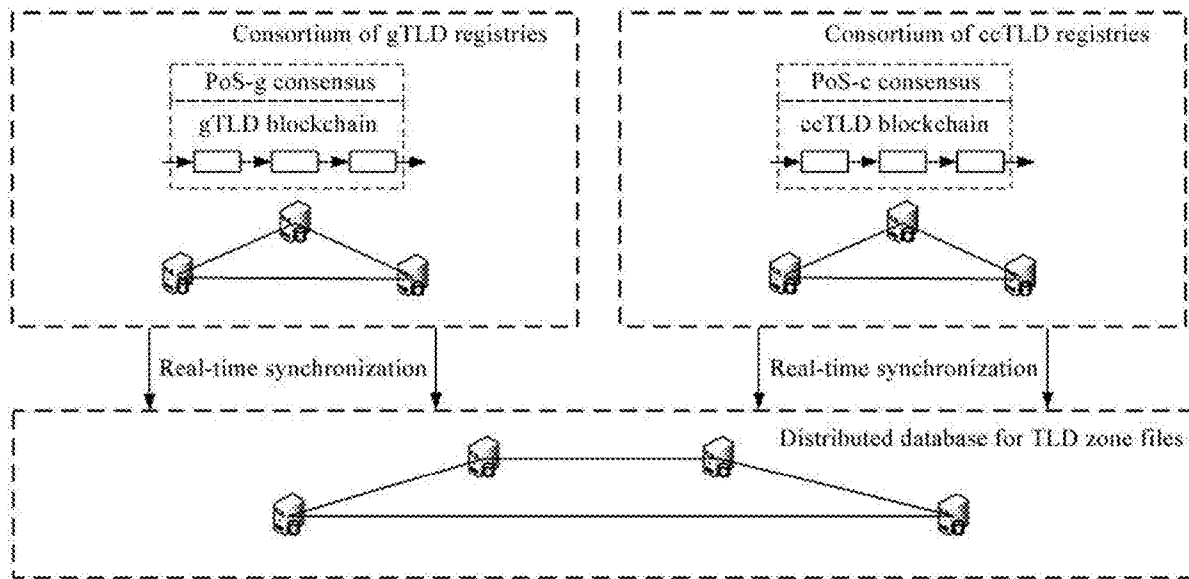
Consortium of gTLD registries

PoS-g consensus

gTLD blockchain

Consortium of ccTLD registries

PoS-c consensus

ccTLD blockchain

Real-time synchronization

Real-time synchronization

Distributed database for TLD zone files